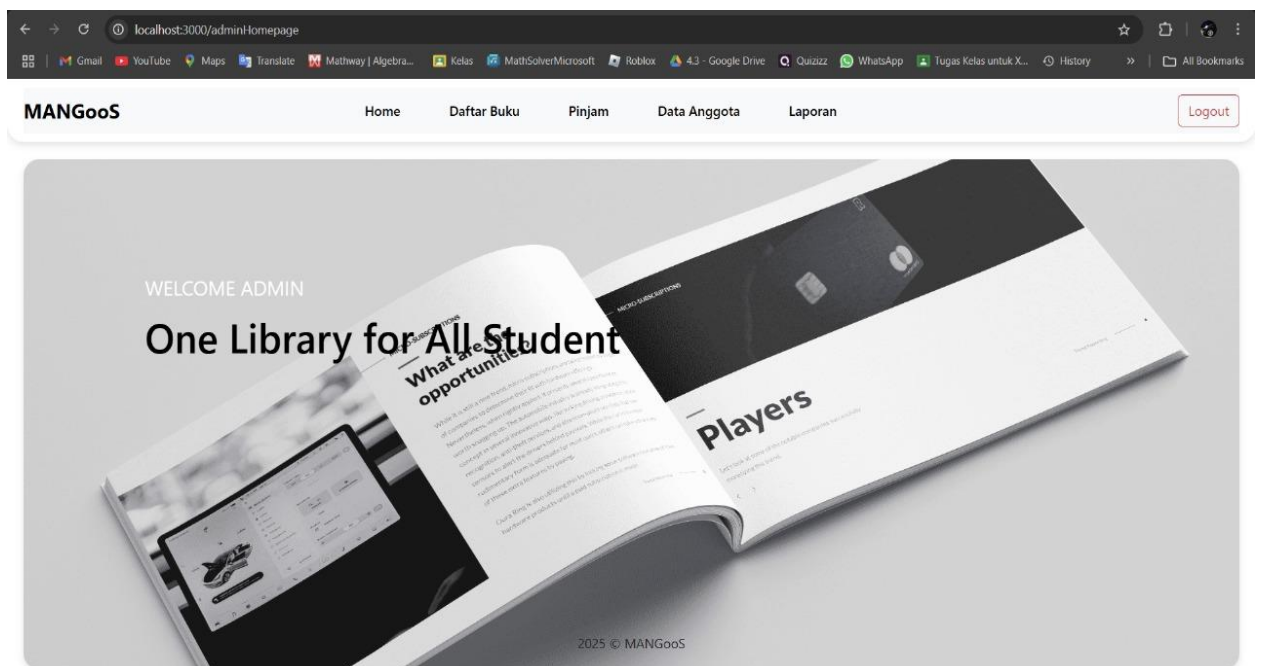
localhost:3000/adminHomepage

Gmail YouTube Maps Translate Mathway | Algebra... Kelas MathSolverMicrosoft Roblox 4.3 - Google Drive Quizizz WhatsApp Tugas Kelas untuk X... History » All Bookmarks

MANGooS

Home Daftar Buku Pinjam Data Anggota Laporan

Logout

WELCOME ADMIN

One Library for All Student

MICRO-SUBSCRIPTIONS

What are the opportunities?

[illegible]

MICRO-SUBSCRIPTIONS

Players

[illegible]

2025 © MANGooS